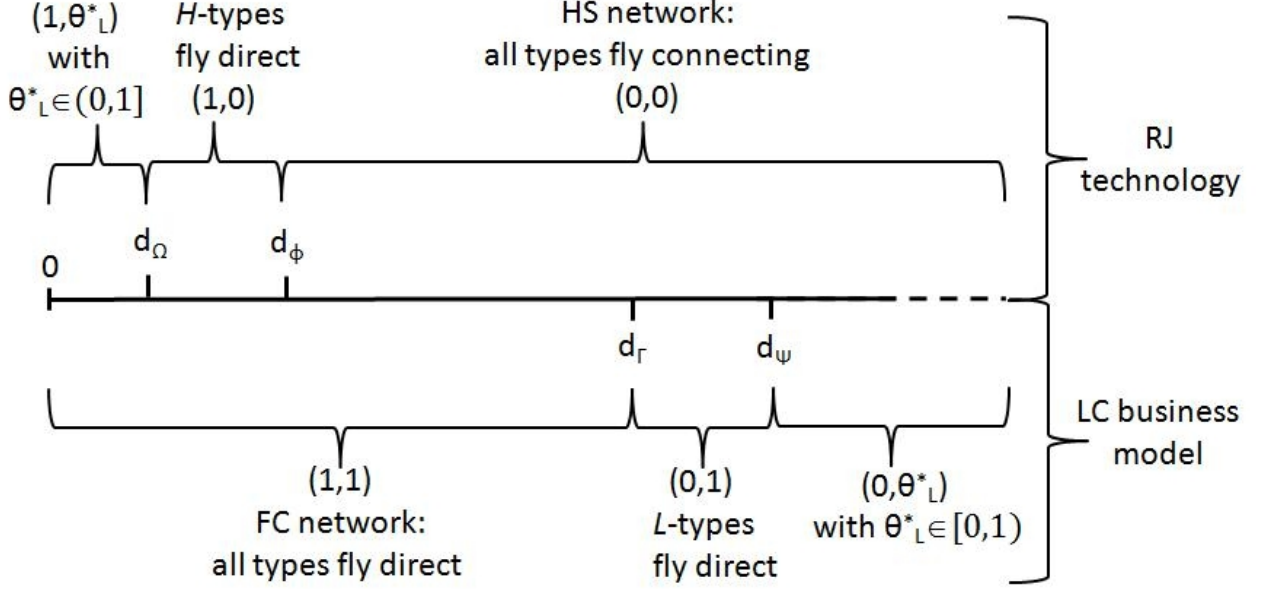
$(1,\theta^*_L)$ with $\theta^*_L \in (0,1]$

*H*-types fly direct $(1,0)$

HS network: all types fly connecting $(0,0)$

RJ technology

$d_\Omega$

$d_\phi$

0

$d_\Gamma$

$d_\Psi$

LC business model

$(1,1)$ FC network: all types fly direct

$(0,1)$ *L*-types fly direct

$(0,\theta^*_L)$ with $\theta^*_L \in [0,1)$